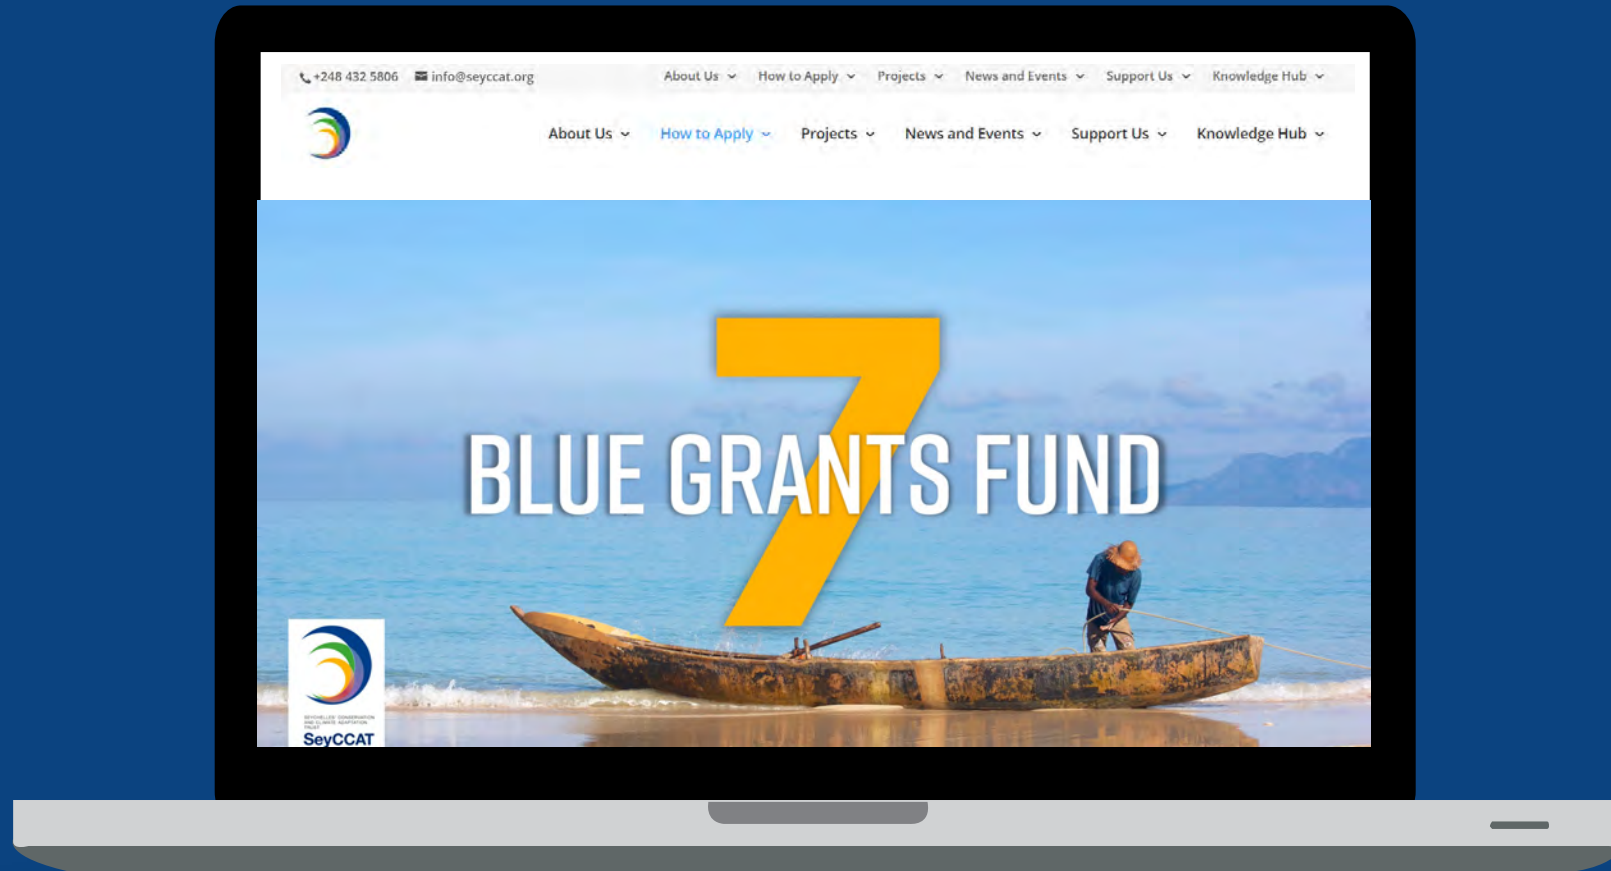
+248 432 5806 info@seyccat.org

About Us How to Apply Projects News and Events Support Us Knowledge Hub

About Us How to Apply Projects News and Events Support Us Knowledge Hub

7

BLUE GRANTS FUND

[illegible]

SeyCCAT